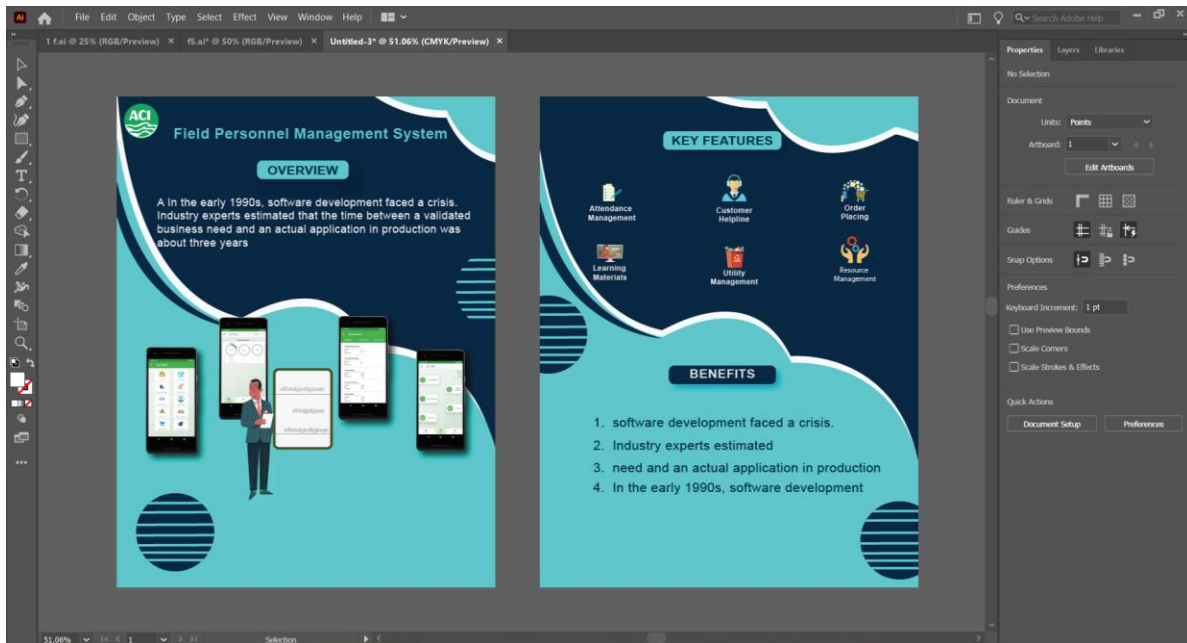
Ai File Edit Object Type Select Effect View Window Help

Search Adobe Help

1 f.ai @ 25% (RGB/Preview) × f5.ai* @ 50% (RGB/Preview) × Untitled-3* @ 51.06% (CMYK/Preview) ×

ACI

Field Personnel Management System

OVERVIEW

A In the early 1990s, software development faced a crisis. Industry experts estimated that the time between a validated business need and an actual application in production was about three years

KEY FEATURES

Attendance Management

Customer Helpline

Order Placing

Learning Materials

Utility Management

Resource Management

BENEFITS

1. software development faced a crisis.
2. Industry experts estimated
3. need and an actual application in production
4. In the early 1990s, software development

Properties Layers Libraries

No Selection

Document

Units: Points

Artboard: 1

Edit Artboards

Ruler & Grids

Guides

Snap Options

Preferences

Keyboard Increment: 1 pt

Use Preview Bounds

Scale Corners

Scale Strokes & Effects

Quick Actions

Document Setup

Preferences

51.06% 1 Selection